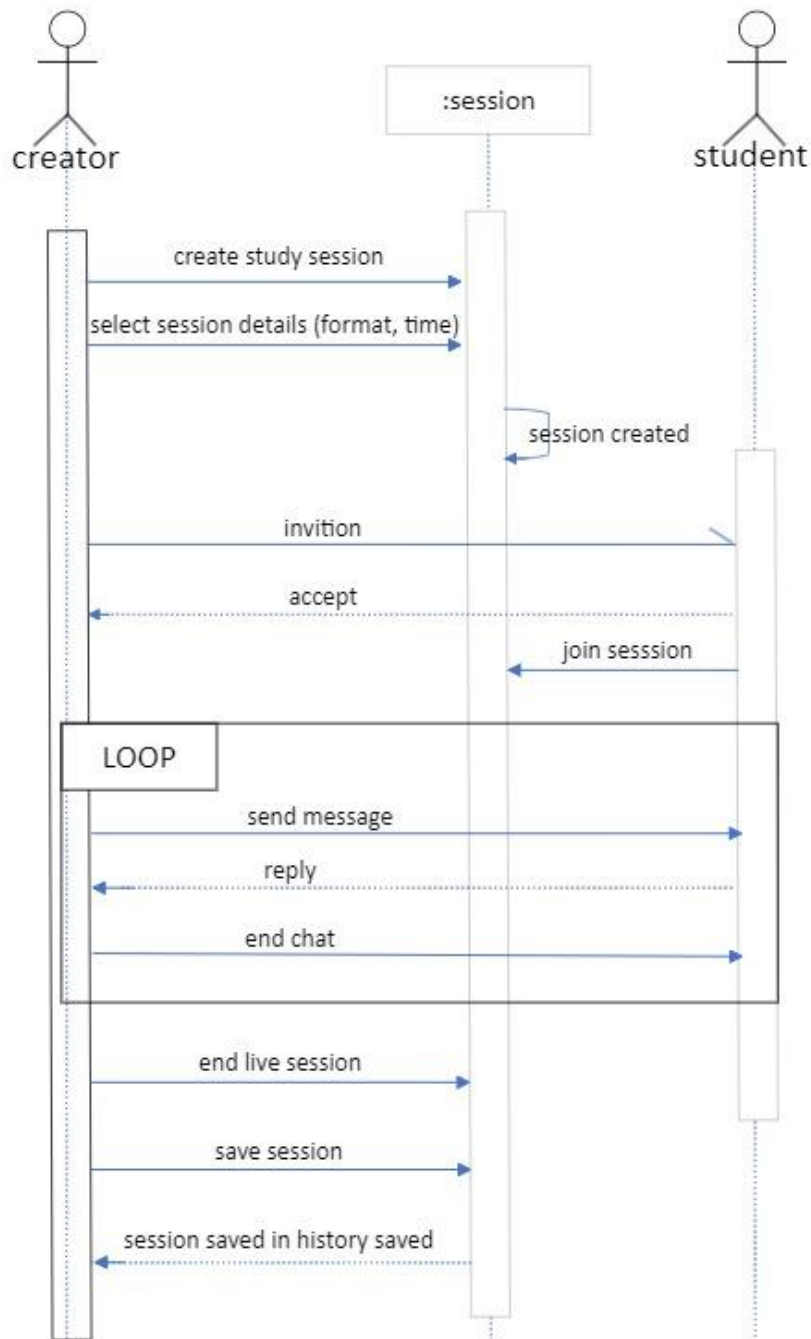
:session

creator

student

create study session

select session details (format, time)

session created

invition

accept

join sesssion

LOOP

send message

reply

end chat

end live session

save session

session saved in history saved